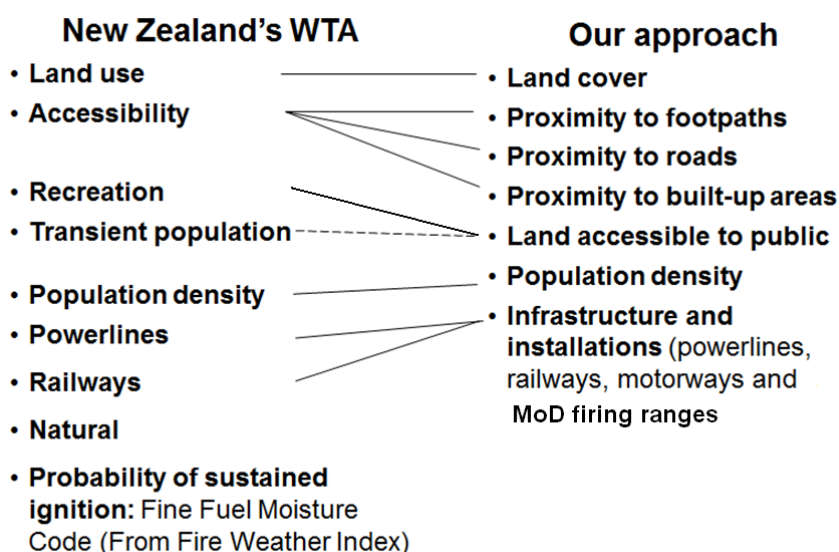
New Zealand's WTA

- Land use
- Accessibility
- Recreation
- Transient population
- Population density
- Powerlines
- Railways
- Natural
- Probability of sustained ignition: Fine Fuel Moisture Code (From Fire Weather Index)

Our approach

- Land cover
- Proximity to footpaths
- Proximity to roads
- Proximity to built-up areas
- Land accessible to public
- Population density
- Infrastructure and installations (powerlines, railways, motorways and MoD firing ranges